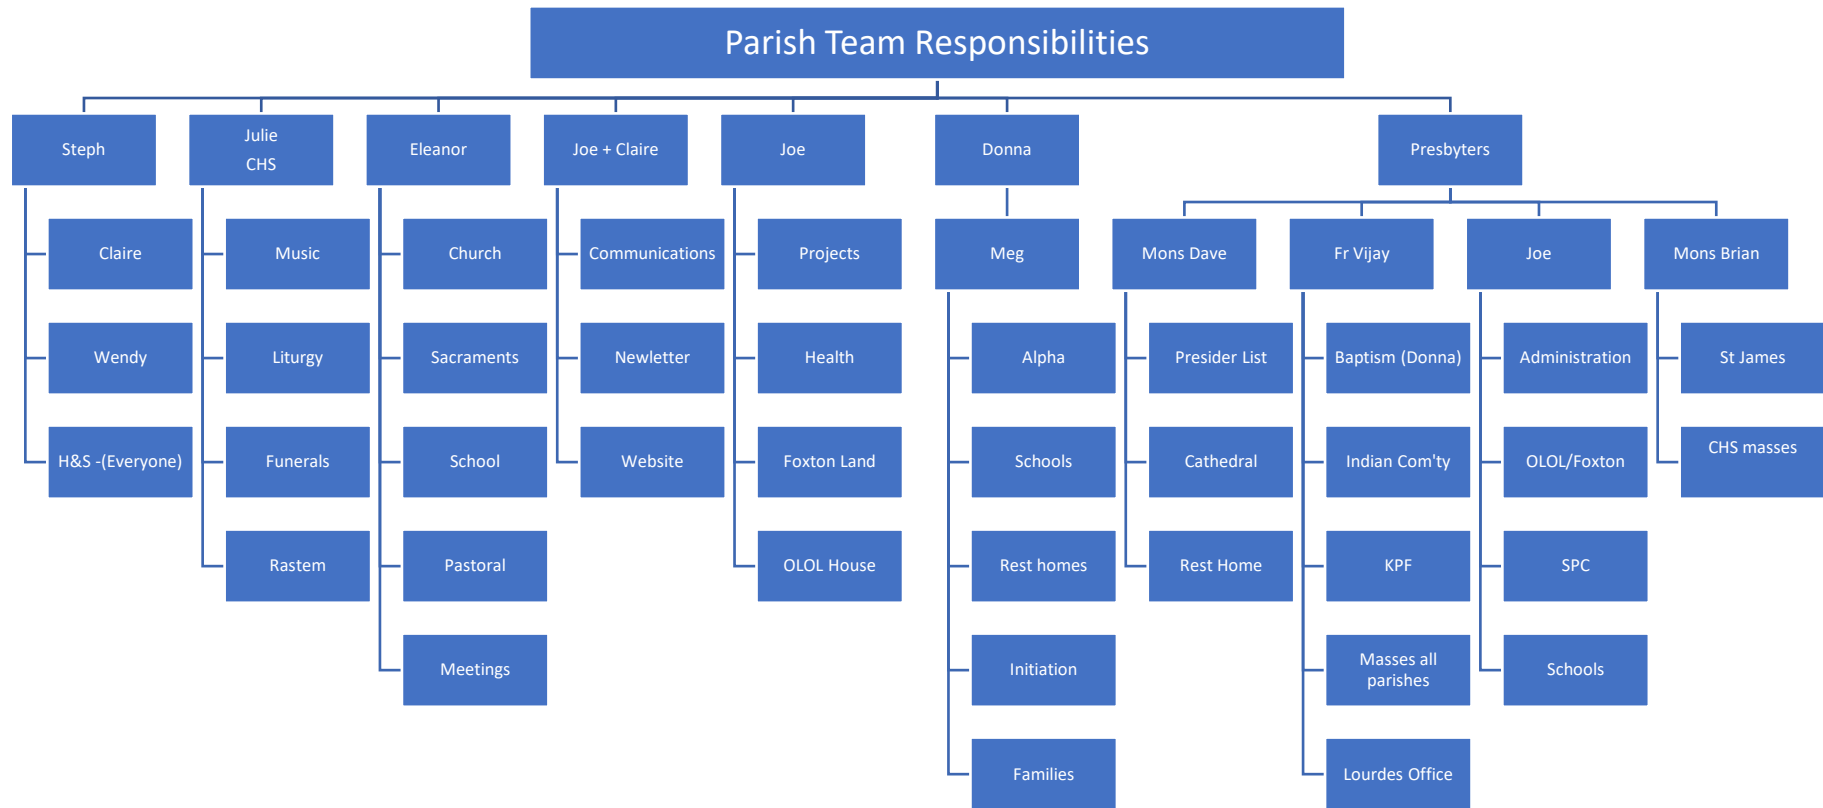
Parish Team Responsibilities

Steph
Claire
Wendy
H&S -(Everyone)

Julie
CHS
Music
Liturgy
Funerals
Rastem

Eleanor
Church
Sacraments
School
Pastoral
Meetings

Joe + Claire
Communications
Newletter
Website

Joe
Projects
Health
Foxton Land
OLOL House

Donna
Meg
Alpha
Schools
Rest homes
Initiation
Families

Presbyters

Mons Dave
Presider List
Cathedral
Rest Home

Fr Vijay
Baptism (Donna)
Indian Com'ty
KPF
Masses all parishes
Lourdes Office

Joe
Administration
OLOL/Foxton
SPC
Schools

Mons Brian
St James
CHS masses